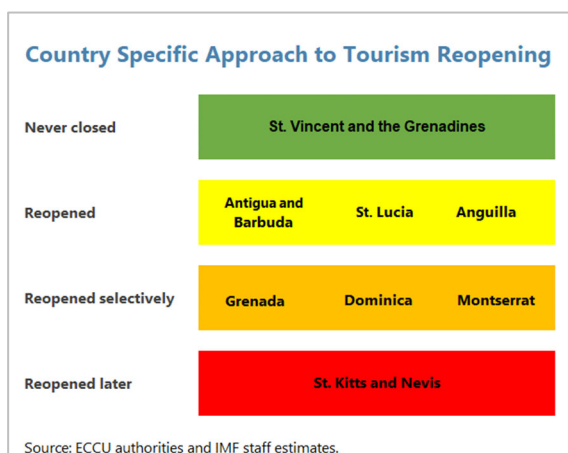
Country Specific Approach to Tourism Reopening

Never closed
St. Vincent and the Grenadines

Reopened
Antigua and Barbuda
St. Lucia
Anguilla

Reopened selectively
Grenada
Dominica
Montserrat

Reopened later
St. Kitts and Nevis

Source: ECCU authorities and IMF staff estimates.